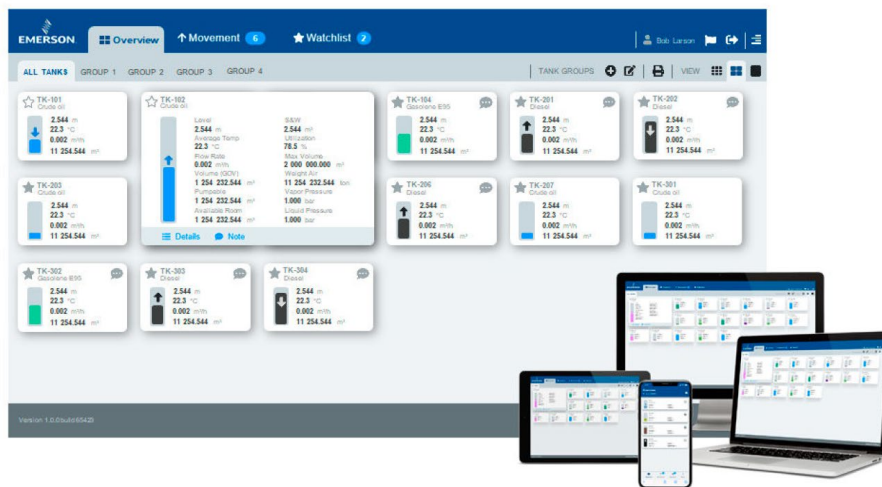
EMERSON Overview Movement 6 Watchlist 2 Bob Larson

ALL TANKS GROUP 1 GROUP 2 GROUP 3 GROUP 4 TANK GROUPS VIEW

TK-101
Crude oil
2.544 m
22.3 °C
0.002 m/h
11 254.544 m³

TK-102
Crude oil
Level
2.544 m
Average Temp
22.3 °C
Flow Rate
0.002 m/h
Volume (GOV)
1 254 232.544 m³
Pumpable
1 254 232.544 m³
Available Room
1 254 232.544 m³
S&W
2.544 m³
Utilization
78.5 %
Max Volume
2 000 000.000 m³
Weight Air
11 254 232.544 ton
Vapor Pressure
1.000 bar
Liquid Pressure
1.000 bar
Details Note

TK-104
Gasolene E95
2.544 m
22.3 °C
0.002 m/h
11 254.544 m³

TK-201
Diesel
2.544 m
22.3 °C
0.002 m/h
11 254.544 m³

TK-202
Diesel
2.544 m
22.3 °C
0.002 m/h
11 254.544 m³

TK-203
Crude oil
2.544 m
22.3 °C
0.002 m/h
11 254.544 m³

TK-206
Diesel
2.544 m
22.3 °C
0.002 m/h
11 254.544 m³

TK-207
Crude oil
2.544 m
22.3 °C
0.002 m/h
11 254.544 m³

TK-301
Crude oil
2.544 m
22.3 °C
0.002 m/h
11 254.544 m³

TK-302
Gasolene E95
2.544 m
22.3 °C
0.002 m/h
11 254.544 m³

TK-303
Diesel
2.544 m
22.3 °C
0.002 m/h
11 254.544 m³

TK-304
Diesel
2.544 m
22.3 °C
0.002 m/h
11 254.544 m³

Version 1.0.0build6542